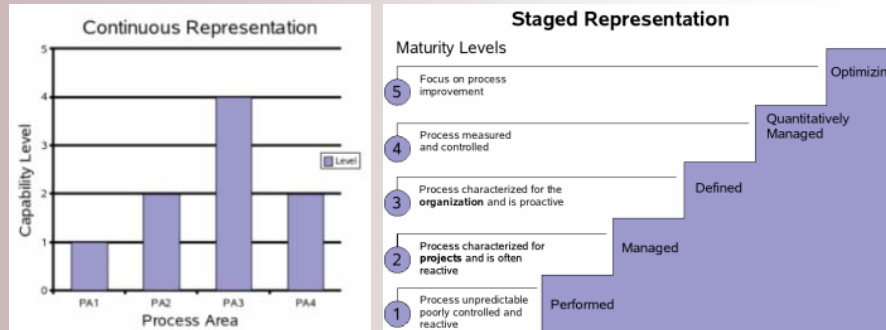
Continuous Representation

Capability Level

5
4
3
2
1
0

Level

PA1 PA2 PA3 PA4

Process Area

Staged Representation

Maturity Levels

5 Focus on process improvement

4 Process measured and controlled

3 Process characterized for the **organization** and is proactive

2 Process characterized for **projects** and is often reactive

1 Process unpredictable poorly controlled and reactive

Optimizin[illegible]

Quantitatively Managed

Defined

Managed

Performed